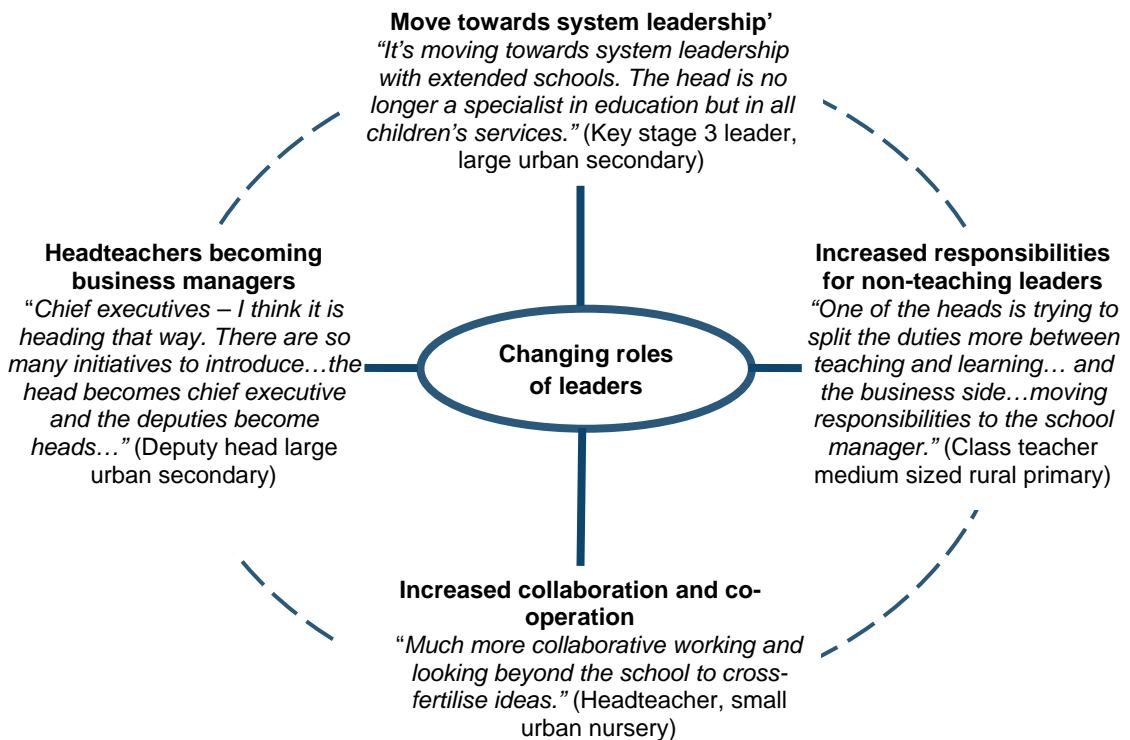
**Move towards system leadership'**
*"It's moving towards system leadership with extended schools. The head is no longer a specialist in education but in all children's services."* (Key stage 3 leader, large urban secondary)

**Headteachers becoming business managers**
"*Chief executives – I think it is heading that way. There are so many initiatives to introduce…the head becomes chief executive and the deputies become heads…"* (Deputy head large urban secondary)

**Changing roles of leaders**

**Increased responsibilities for non-teaching leaders**
*"One of the heads is trying to split the duties more between teaching and learning… and the business side…moving responsibilities to the school manager."* (Class teacher medium sized rural primary)

**Increased collaboration and co-operation**
"*Much more collaborative working and looking beyond the school to cross-fertilise ideas."* (Headteacher, small urban nursery)